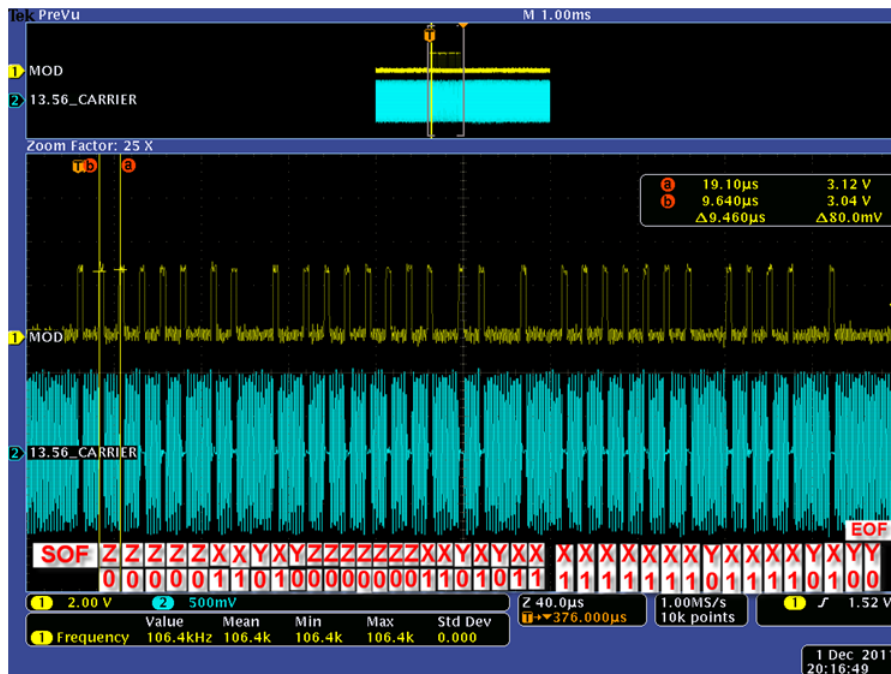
Tek PreVu
M 1.00ms
T
1 MOD
2 13.56_CARRIER
Zoom Factor: 25 X
T b a
a 19.10µs 3.12 V
b 9.640µs 3.04 V
Δ9.460µs Δ80.0mV
1 MOD
2 13.56_CARRIER
EOF
SOF Z Z Z Z Z X X Y X Y Z Z Z Z Z Z Z X X Y X Y X X X X X X X X X Y X X X X Y X Y Y
0 0 0 0 0 1 1 0 1 0 0 0 0 0 0 0 0 0 1 1 0 1 0 1 1 1 1 1 1 1 1 0 1 1 1 1 0 1 0 0
1 2.00 V 2 500mV
Z 40.0µs
T→▾376.000µs
1.00MS/s
10k points
1 ʃ 1.52 V
Value Mean Min Max Std Dev
1 Frequency 106.4kHz 106.4k 106.4k 106.4k 0.000
1 Dec 201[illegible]
20:16:49